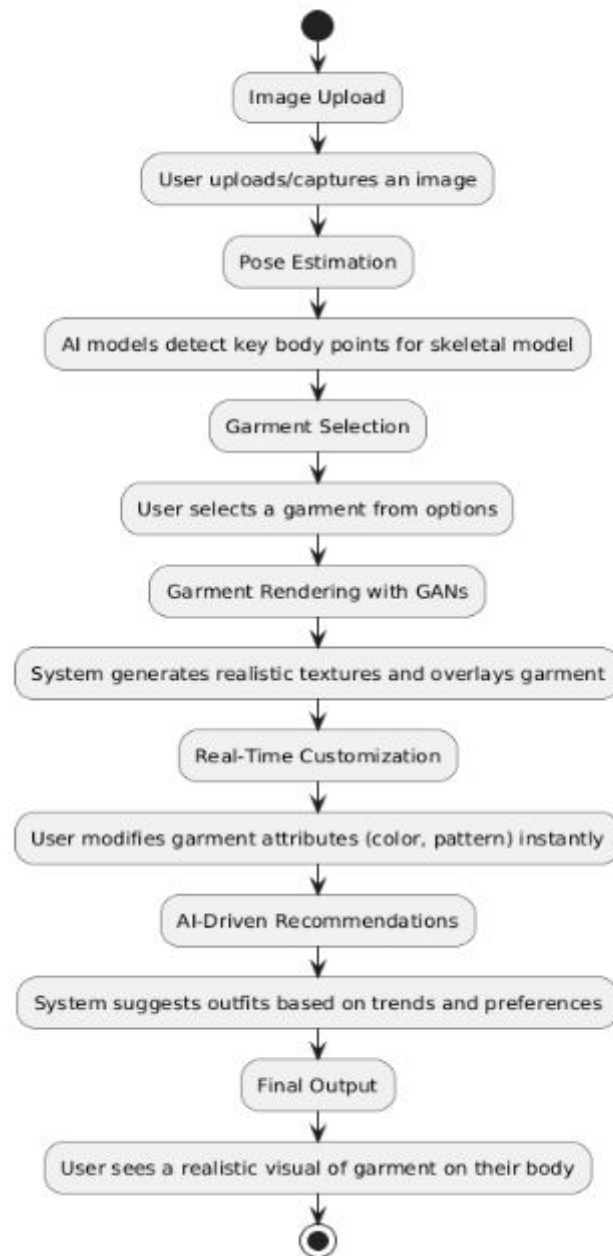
Image Upload

User uploads/captures an image

Pose Estimation

AI models detect key body points for skeletal model

Garment Selection

User selects a garment from options

Garment Rendering with GANs

System generates realistic textures and overlays garment

Real-Time Customization

User modifies garment attributes (color, pattern) instantly

AI-Driven Recommendations

System suggests outfits based on trends and preferences

Final Output

User sees a realistic visual of garment on their body